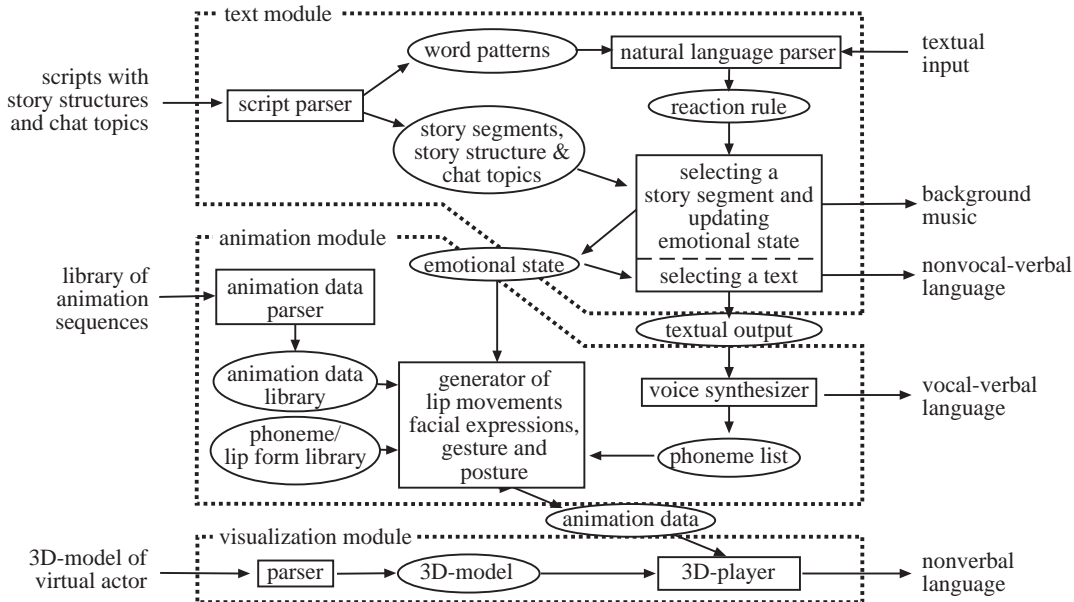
text module

scripts with story structures and chat topics

word patterns

natural language parser

textual input

script parser

reaction rule

story segments, story structure & chat topics

selecting a story segment and updating emotional state

background music

animation module

emotional state

selecting a text

nonvocal-verbal language

library of animation sequences

animation data parser

textual output

animation data library

generator of lip movements facial expressions, gesture and posture

voice synthesizer

vocal-verbal language

phoneme/ lip form library

phoneme list

animation data

visualization module

3D-model of virtual actor

parser

3D-model

3D-player

nonverbal language